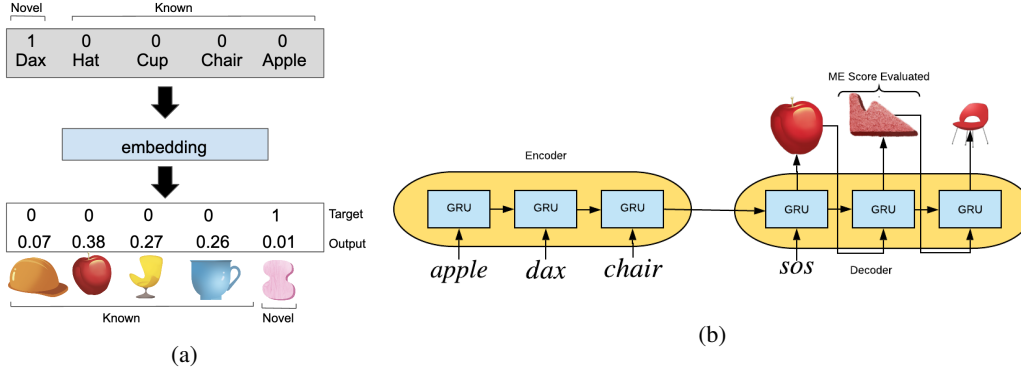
Novel

Known

| 1 | 0 | 0 | 0 | 0 |
|---|---|---|---|---|
| Dax | Hat | Cup | Chair | Apple |

embedding

| 0 | 0 | 0 | 0 | 1 | Target |
|---|---|---|---|---|---|
| 0.07 | 0.38 | 0.27 | 0.26 | 0.01 | Output |

Known

Novel

(a)

ME Score Evaluated

Encoder

GRU GRU GRU

GRU GRU GRU

*apple* *dax* *chair*

*sos*

Decoder

(b)